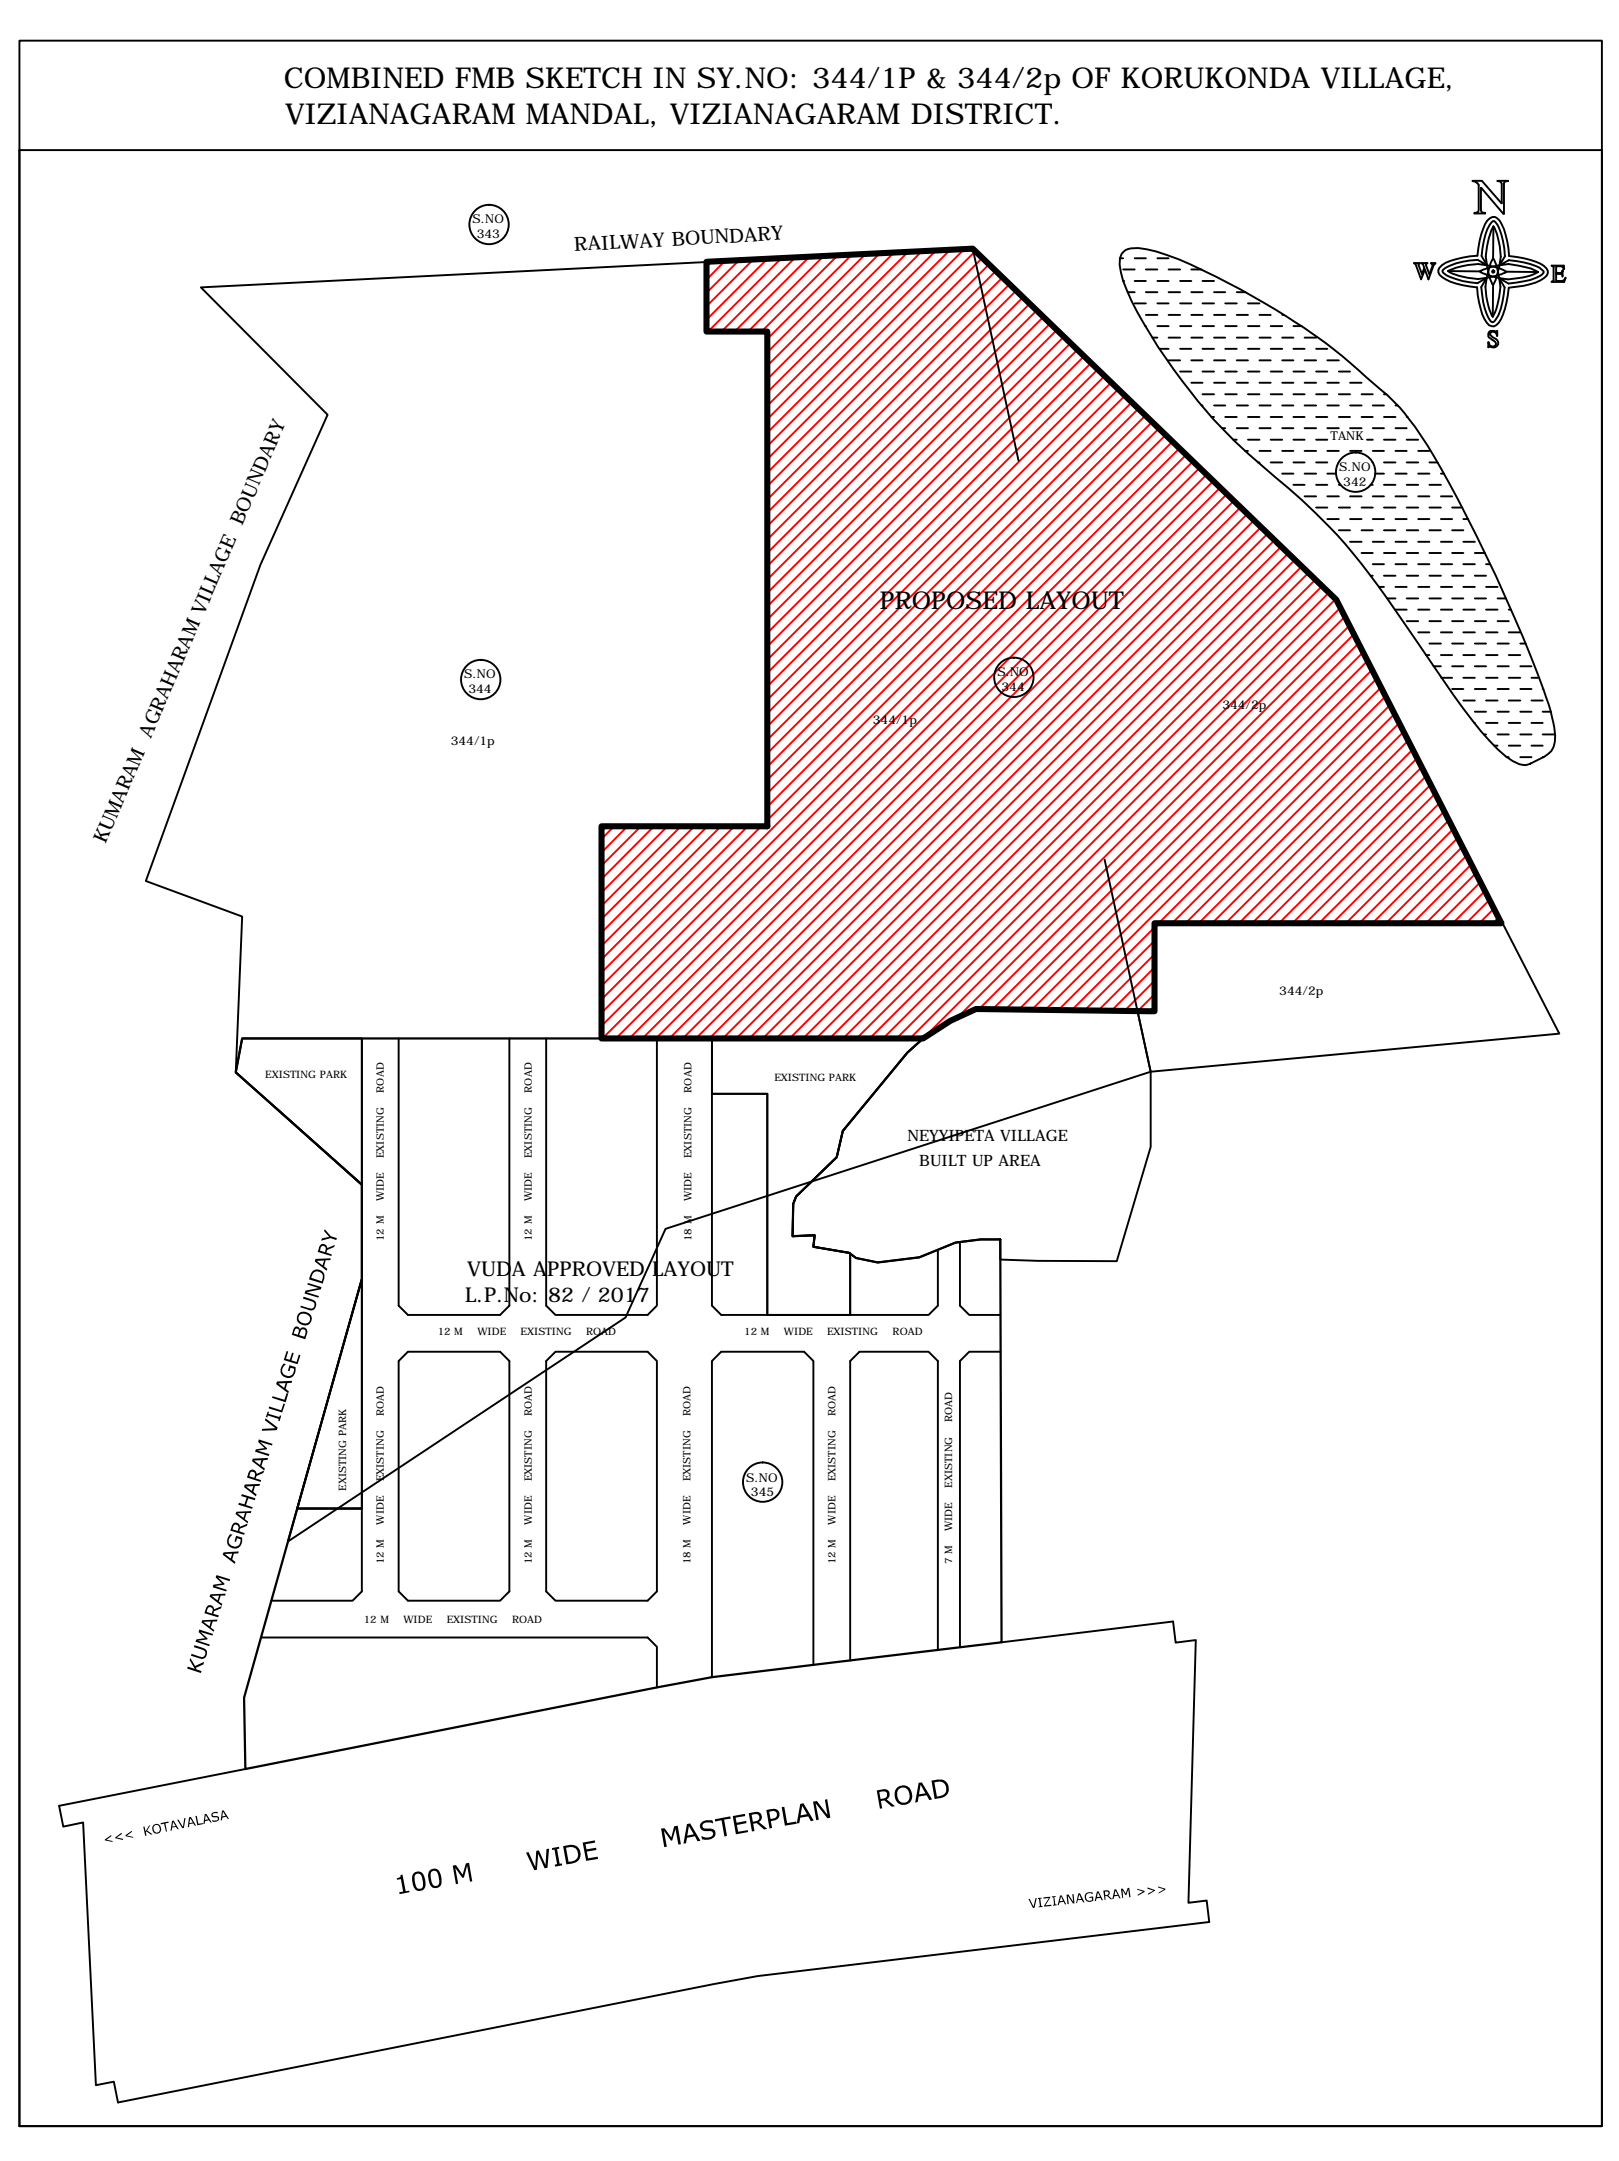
COMBINED FMB SKETCH IN SY.NO: 344/1P & 344/2p OF KORUKONDA VILLAGE, VIZIANAGARAM MANDAL, VIZIANAGARAM DISTRICT.

N
W
E
S

S.NO 343

RAILWAY BOUNDARY

TANK
S.NO 342

KUMARAM AGRAHARAM VILLAGE BOUNDARY

PROPOSED LAYOUT

S.NO 344

344/1p

S.NO 344

344/1p

344/2p

344/2p

EXISTING PARK

12 M WIDE EXISTING ROAD

12 M WIDE EXISTING ROAD

18 M WIDE EXISTING ROAD

EXISTING PARK

NEYYIPETA VILLAGE BUILT UP AREA

VUDA APPROVED LAYOUT
L.P.No: 82 / 2017

12 M WIDE EXISTING ROAD

12 M WIDE EXISTING ROAD

KUMARAM AGRAHARAM VILLAGE BOUNDARY

EXISTING PARK

12 M WIDE EXISTING ROAD

12 M WIDE EXISTING ROAD

18 M WIDE EXISTING ROAD

S.NO 345

12 M WIDE EXISTING ROAD

7 M WIDE EXISTING ROAD

12 M WIDE EXISTING ROAD

<<< KOTAVALASA

100 M WIDE MASTERPLAN ROAD

VIZIANAGARAM >>>